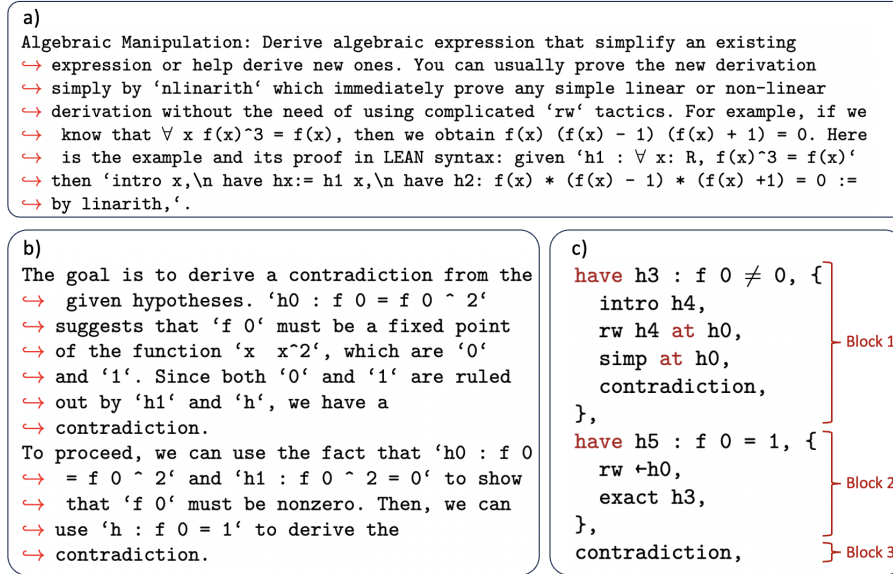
a)
Algebraic Manipulation: Derive algebraic expression that simplify an existing ↪ expression or help derive new ones. You can usually prove the new derivation ↪ simply by ‘nlinarith‘ which immediately prove any simple linear or non-linear ↪ derivation without the need of using complicated ‘rw‘ tactics. For example, if we ↪ know that ∀ x f(x)^3 = f(x), then we obtain f(x) (f(x) - 1) (f(x) + 1) = 0. Here ↪ is the example and its proof in LEAN syntax: given ‘h1 : ∀ x: R, f(x)^3 = f(x)‘ ↪ then ‘intro x,\n have hx:= h1 x,\n have h2: f(x) * (f(x) - 1) * (f(x) +1) = 0 := ↪ by linarith,‘.

b)
The goal is to derive a contradiction from the ↪ given hypotheses. ‘h0 : f 0 = f 0 ^ 2‘ ↪ suggests that ‘f 0‘ must be a fixed point ↪ of the function ‘x x^2‘, which are ‘0‘ ↪ and ‘1‘. Since both ‘0‘ and ‘1‘ are ruled ↪ out by ‘h1‘ and ‘h‘, we have a ↪ contradiction.
To proceed, we can use the fact that ‘h0 : f 0 ↪ = f 0 ^ 2‘ and ‘h1 : f 0 ^ 2 = 0‘ to show ↪ that ‘f 0‘ must be nonzero. Then, we can ↪ use ‘h : f 0 = 1‘ to derive the ↪ contradiction.

c)
have h3 : f 0 ≠ 0, {
intro h4,
rw h4 at h0,
simp at h0,
contradiction,
},
have h5 : f 0 = 1, {
rw ←h0,
exact h3,
},
contradiction,

Block 1
Block 2
Block 3